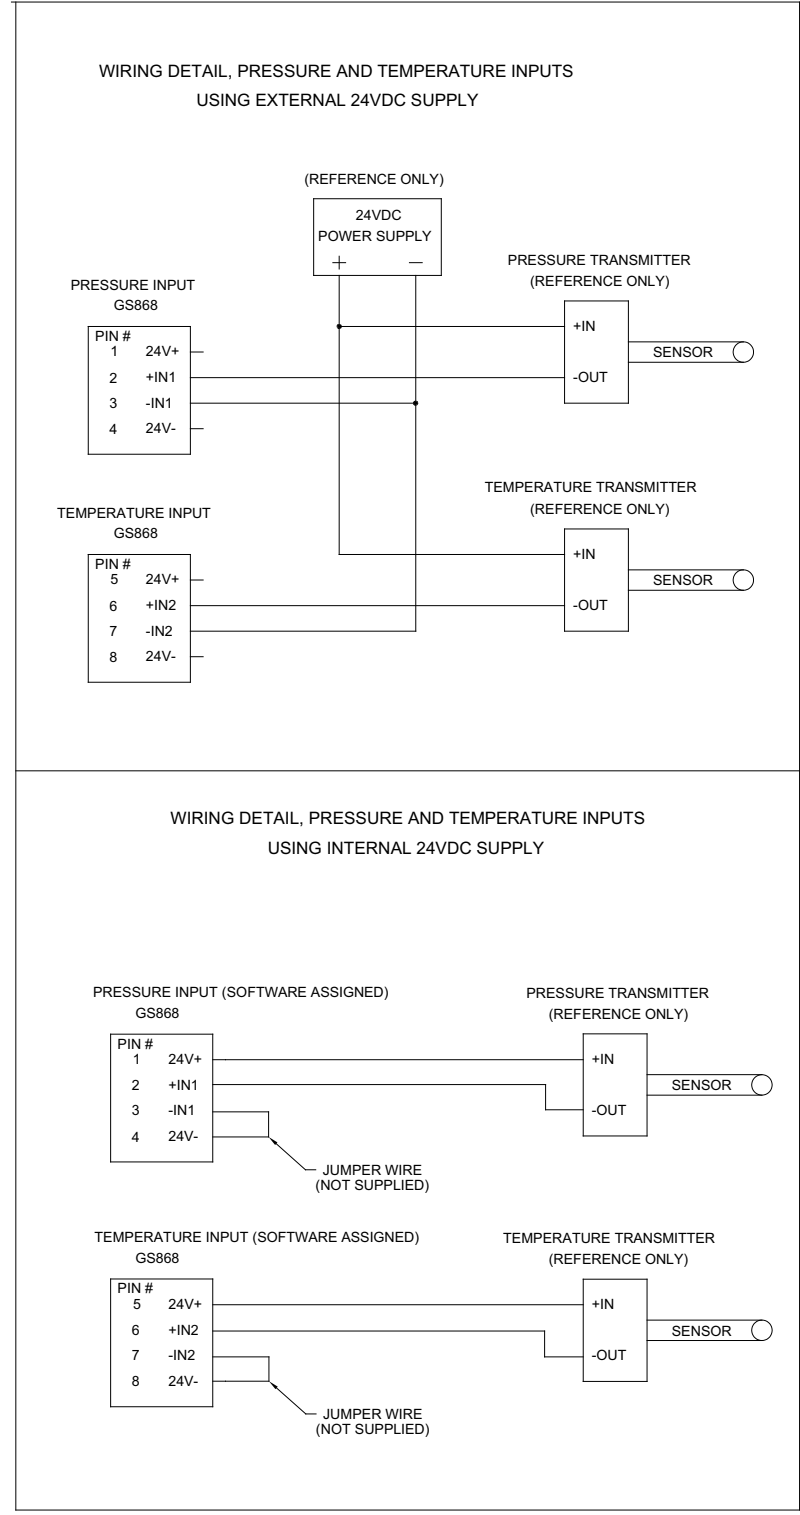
WIRING DETAIL, PRESSURE AND TEMPERATURE INPUTS
USING EXTERNAL 24VDC SUPPLY

(REFERENCE ONLY)

24VDC
POWER SUPPLY
+ –

PRESSURE TRANSMITTER
(REFERENCE ONLY)

PRESSURE INPUT
GS868

| PIN # | |
|---|---|
| 1 | 24V+ |
| 2 | +IN1 |
| 3 | -IN1 |
| 4 | 24V- |

+IN
-OUT
SENSOR

TEMPERATURE TRANSMITTER
(REFERENCE ONLY)

TEMPERATURE INPUT
GS868

| PIN # | |
|---|---|
| 5 | 24V+ |
| 6 | +IN2 |
| 7 | -IN2 |
| 8 | 24V- |

+IN
-OUT
SENSOR

WIRING DETAIL, PRESSURE AND TEMPERATURE INPUTS
USING INTERNAL 24VDC SUPPLY

PRESSURE INPUT (SOFTWARE ASSIGNED)
GS868

PRESSURE TRANSMITTER
(REFERENCE ONLY)

| PIN # | |
|---|---|
| 1 | 24V+ |
| 2 | +IN1 |
| 3 | -IN1 |
| 4 | 24V- |

+IN
-OUT
SENSOR

JUMPER WIRE
(NOT SUPPLIED)

TEMPERATURE INPUT (SOFTWARE ASSIGNED)
GS868

TEMPERATURE TRANSMITTER
(REFERENCE ONLY)

| PIN # | |
|---|---|
| 5 | 24V+ |
| 6 | +IN2 |
| 7 | -IN2 |
| 8 | 24V- |

+IN
-OUT
SENSOR

JUMPER WIRE
(NOT SUPPLIED)